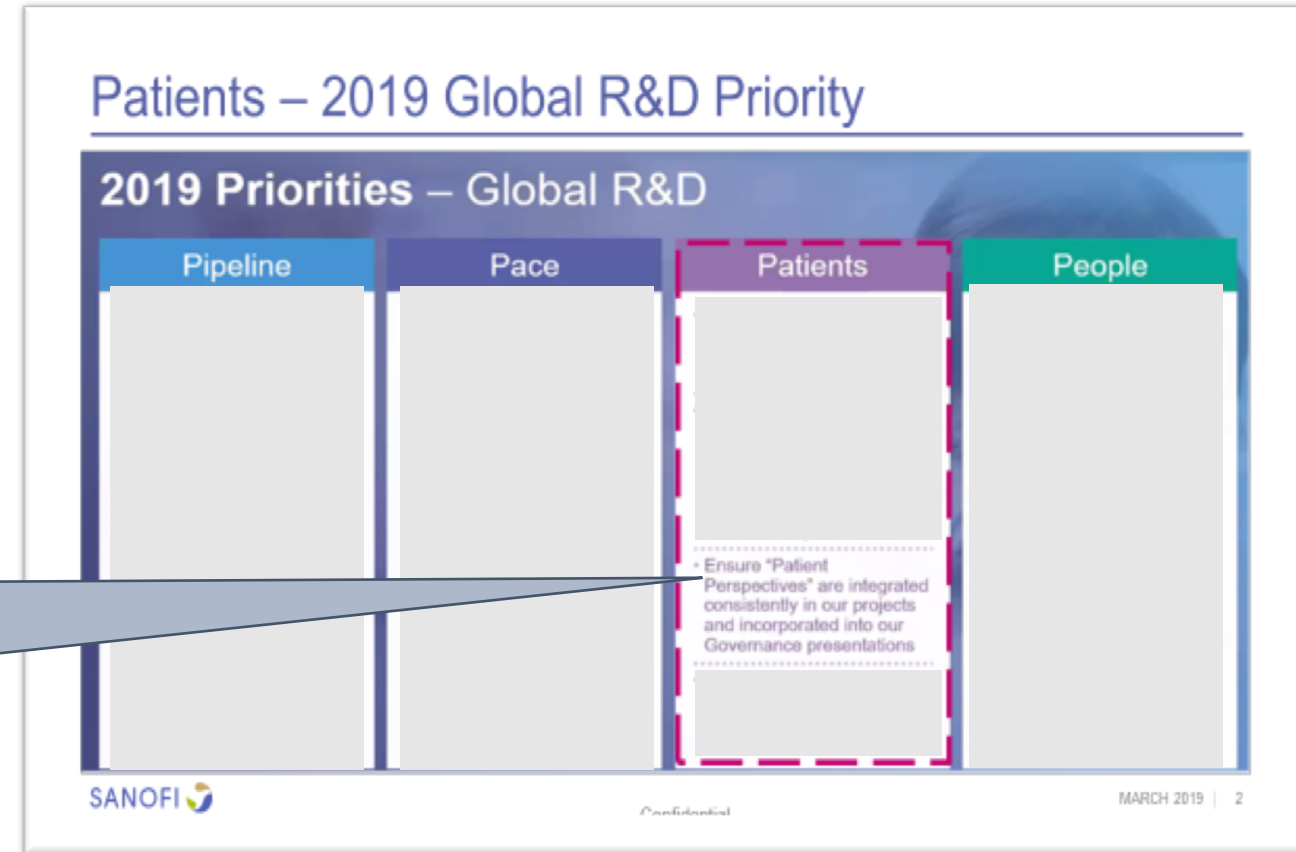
Patients – 2019 Global R&D Priority

2019 Priorities – Global R&D

| Pipeline | Pace | Patients | People |
|---|---|---|---|
| | | • Ensure "Patient Perspectives" are integrated consistently in our projects and incorporated into our Governance presentations | |

SANOFI

Confidential

MARCH 2019 | 2